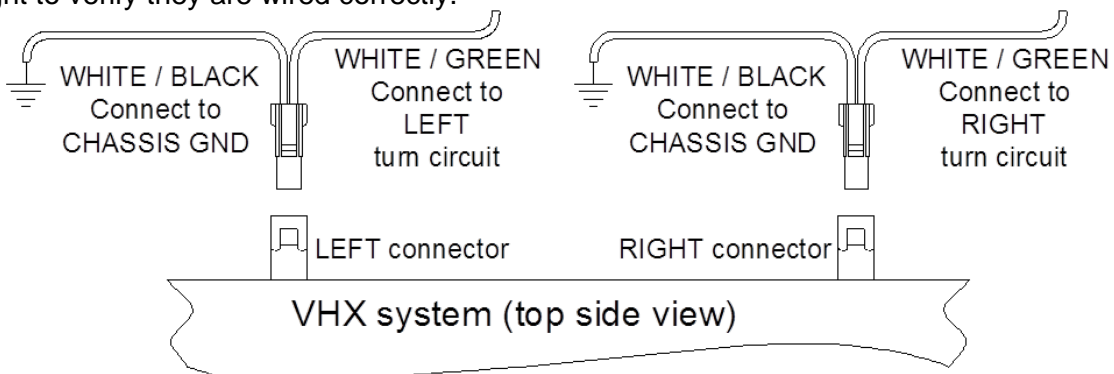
ight to verify they are wired correctly.

WHITE / BLACK
Connect to
CHASSIS GND

WHITE / GREEN
Connect to
LEFT
turn circuit

WHITE / BLACK
Connect to
CHASSIS GND

WHITE / GREEN
Connect to
RIGHT
turn circuit

LEFT connector

RIGHT connector

VHX system (top side view)